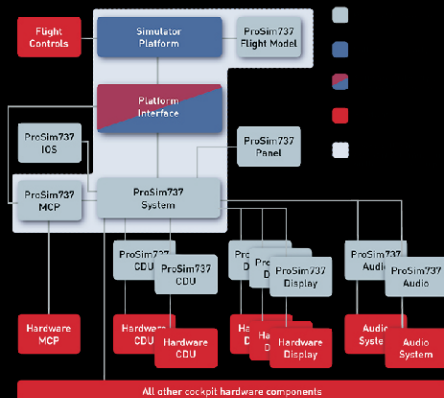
Flight Controls

Simulator Platform

ProSim737 Flight Model

Platform Interface

ProSim737 IOS

ProSim737 Panel

ProSim737 MCP

ProSim737 System

ProSim737 CDU

ProSim737 CDU

ProSim737 D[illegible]

ProSim737 D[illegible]

ProSim737 Display

ProSim737 Audi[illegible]

ProSim737 Audio

Hardware MCP

Hardware CDU

Hardware CDU

Ha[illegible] D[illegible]

Ha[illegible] D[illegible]

Hardware Display

Audio Syste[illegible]

Audio System

All other cockpit hardware components